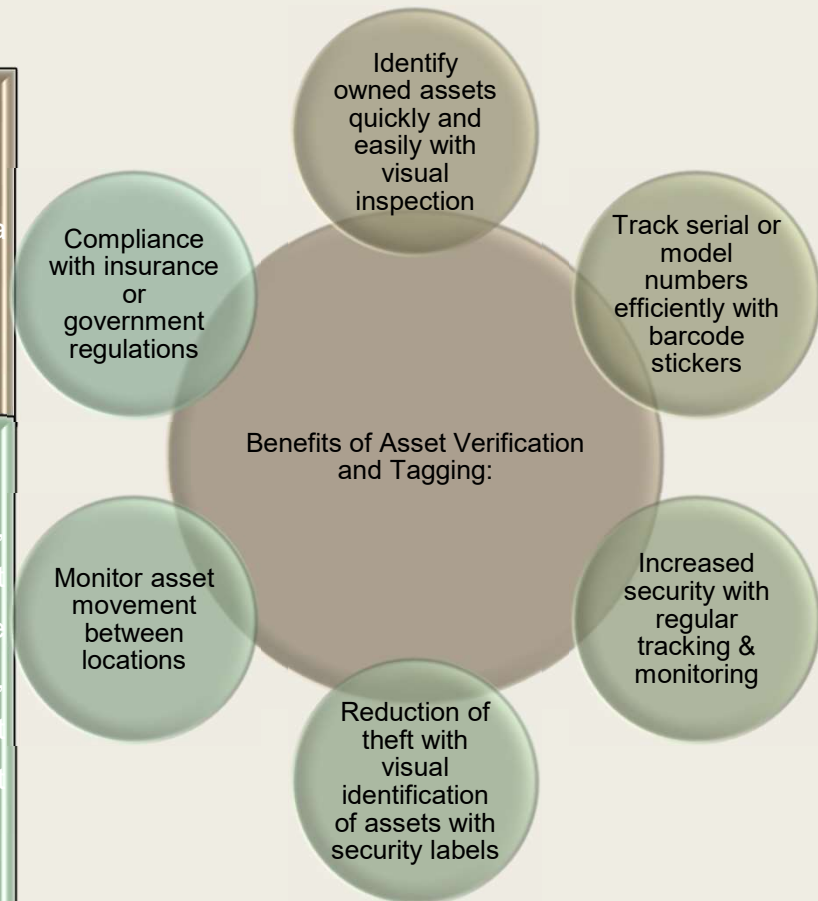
Identify owned assets quickly and easily with visual inspection

Track serial or model numbers efficiently with barcode stickers

Increased security with regular tracking & monitoring

Reduction of theft with visual identification of assets with security labels

Monitor asset movement between locations

Compliance with insurance or government regulations

Benefits of Asset Verification and Tagging: